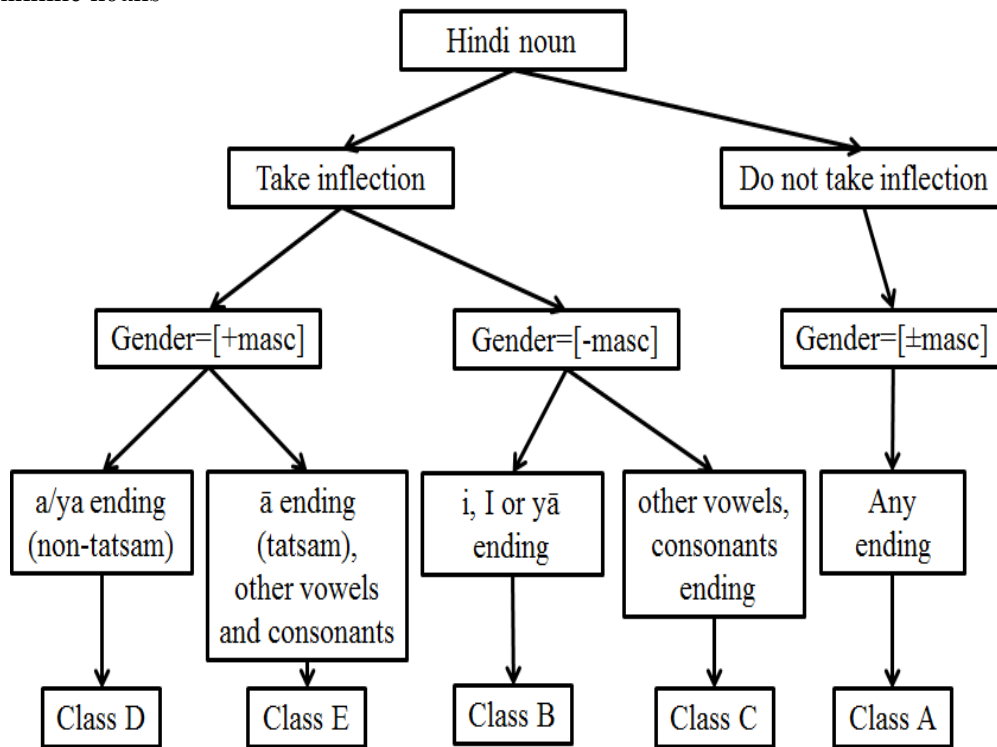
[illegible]

Hindi noun

Take inflection

Do not take inflection

Gender=[+masc]

Gender=[-masc]

Gender=[±masc]

a/ya ending (non-tatsam)

ā ending (tatsam), other vowels and consonants

i, I or yā ending

other vowels, consonants ending

Any ending

Class D

Class E

Class B

Class C

Class A